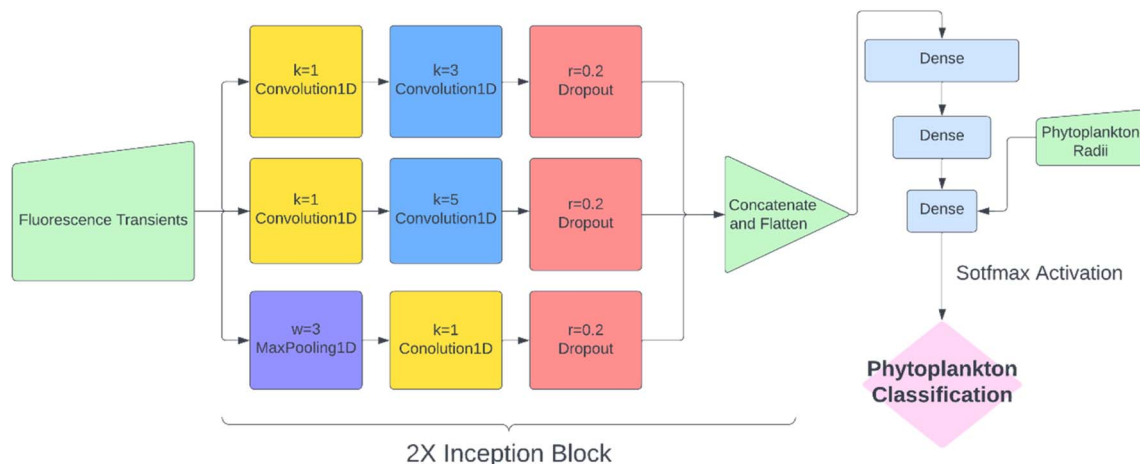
Fluorescence Transients

k=1
Convolution1D

k=3
Convolution1D

r=0.2
Dropout

k=1
Convolution1D

k=5
Convolution1D

r=0.2
Dropout

w=3
MaxPooling1D

k=1
Conolution1D

r=0.2
Dropout

2X Inception Block

Concatenate and Flatten

Dense

Dense

Phytoplankton Radii

Dense

Sotfmax Activation

Phytoplankton Classification